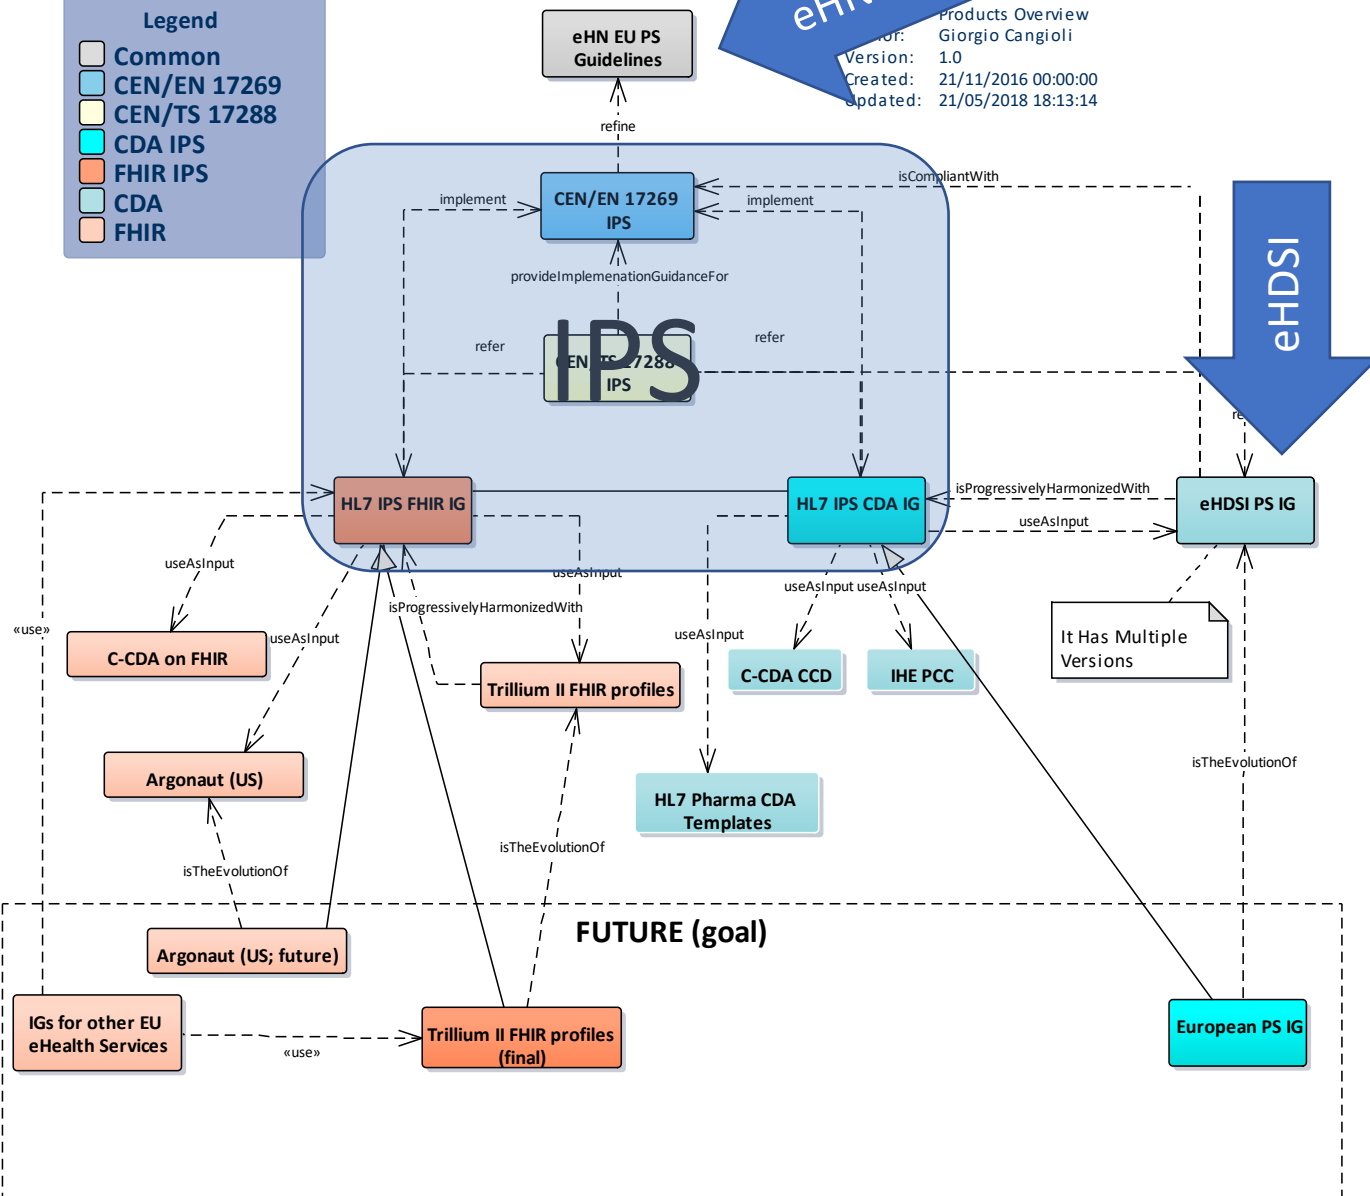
Legend
Common
CEN/EN 17269
CEN/TS 17288
CDA IPS
FHIR IPS
CDA
FHIR

eHN EU PS Guidelines

eHN

Products Overview
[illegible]or: Giorgio Cangioli
Version: 1.0
Created: 21/11/2016 00:00:00
Updated: 21/05/2018 18:13:14

refine

isCompliantWith

implement
CEN/EN 17269 IPS
implement

provideImplemenationGuidanceFor

refer
refer

CEN/TS 17288 IPS

IPS

eHDSI

re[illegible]

HL7 IPS FHIR IG
HL7 IPS CDA IG
isProgressivelyHarmonizedWith
eHDSI PS IG
useAsInput

useAsInput
useAsInput
«use»
useAsInput
isProgressivelyHarmonizedWith
useAsInput useAsInput
useAsInput

C-CDA on FHIR
Trillium II FHIR profiles
C-CDA CCD
IHE PCC

It Has Multiple Versions

Argonaut (US)
HL7 Pharma CDA Templates

isTheEvolutionOf
isTheEvolutionOf
isTheEvolutionOf

FUTURE (goal)

Argonaut (US; future)

IGs for other EU eHealth Services
«use»
Trillium II FHIR profiles (final)

European PS IG